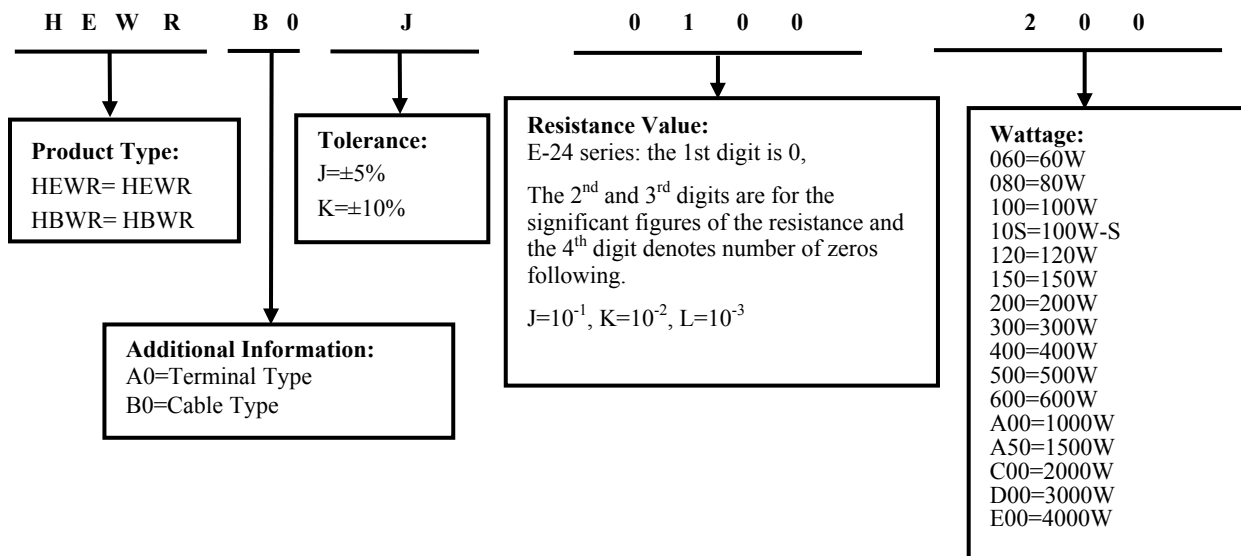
H E W R B 0 J 0 1 0 0 2 0 0

**Product Type:**
HEWR= HEWR
HBWR= HBWR

**Tolerance:**
J=±5%
K=±10%

**Resistance Value:**
E-24 series: the 1st digit is 0,

The 2$^{nd}$ and 3$^{rd}$ digits are for the significant figures of the resistance and the 4$^{th}$ digit denotes number of zeros following.

J=$10^{-1}$, K=$10^{-2}$, L=$10^{-3}$

**Wattage:**
060=60W
080=80W
100=100W
10S=100W-S
120=120W
150=150W
200=200W
300=300W
400=400W
500=500W
600=600W
A00=1000W
A50=1500W
C00=2000W
D00=3000W
E00=4000W

**Additional Information:**
A0=Terminal Type
B0=Cable Type